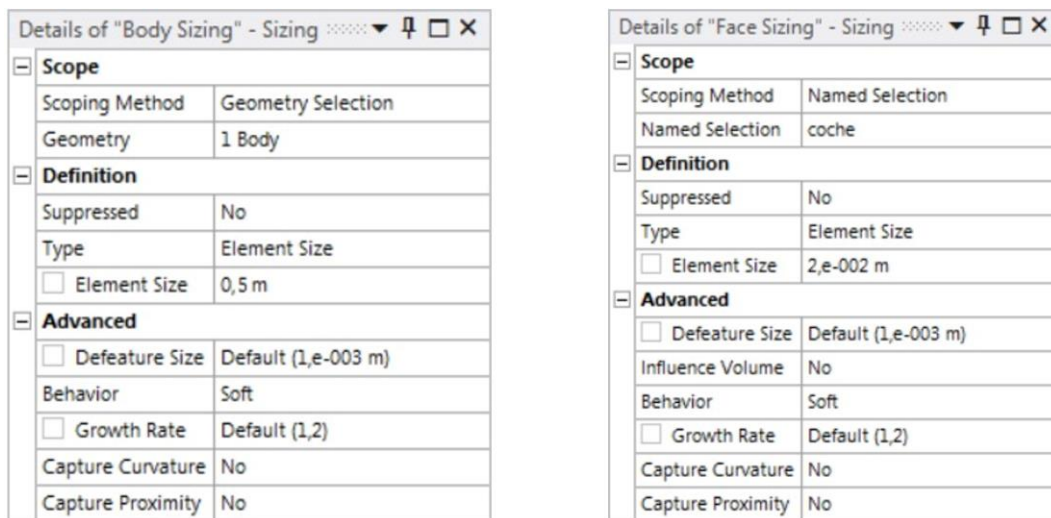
Details of "Body Sizing" - Sizing

| Scope | |
|---|---|
| Scoping Method | Geometry Selection |
| Geometry | 1 Body |
| **Definition** | |
| Suppressed | No |
| Type | Element Size |
| Element Size | 0,5 m |
| **Advanced** | |
| Defeature Size | Default (1,e-003 m) |
| Behavior | Soft |
| Growth Rate | Default (1,2) |
| Capture Curvature | No |
| Capture Proximity | No |

Details of "Face Sizing" - Sizing

| Scope | |
|---|---|
| Scoping Method | Named Selection |
| Named Selection | coche |
| **Definition** | |
| Suppressed | No |
| Type | Element Size |
| Element Size | 2,e-002 m |
| **Advanced** | |
| Defeature Size | Default (1,e-003 m) |
| Influence Volume | No |
| Behavior | Soft |
| Growth Rate | Default (1,2) |
| Capture Curvature | No |
| Capture Proximity | No |